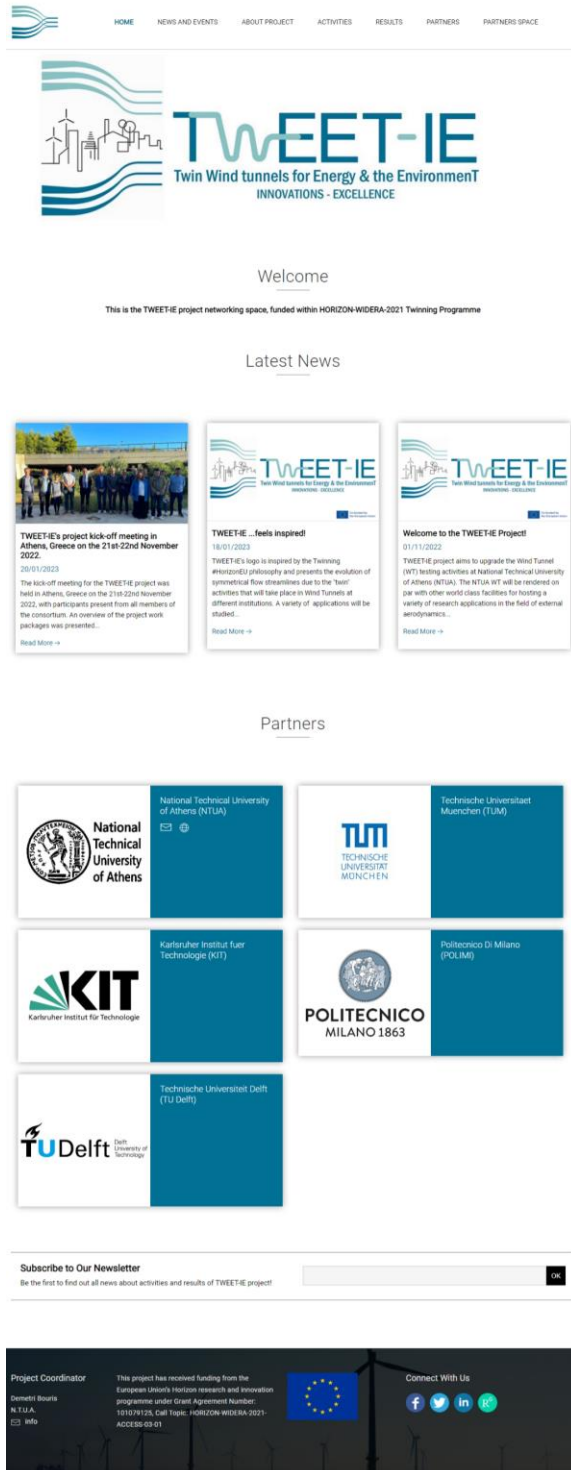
HOME NEWS AND EVENTS ABOUT PROJECT ACTIVITIES RESULTS PARTNERS PARTNERS SPACE

TWEET-IE
Twin Wind tunnels for Energy & the EnvironmenT
INNOVATIONS - EXCELLENCE

Welcome

This is the TWEET-IE project networking space, funded within HORIZON-WIDERA-2021 Twinning Programme

Latest News

TWEET-IE's project kick-off meeting in Athens, Greece on the 21st-22nd November 2022.
20/01/2023
The kick-off meeting for the TWEET-IE project was held in Athens, Greece on the 21st-22nd November 2022, with participants present from all members of the consortium. An overview of the project work packages was presented...
Read More →

TWEET-IE
Twin Wind tunnels for Energy & the EnvironmenT
INNOVATIONS - EXCELLENCE
TWEET-IE ...feels inspired!
18/01/2023
TWEET-IE's logo is inspired by the Twinning #HorizonEU philosophy and presents the evolution of symmetrical flow streamlines due to the 'twin' activities that will take place in Wind Tunnels at different institutions. A variety of applications will be studied...
Read More →

TWEET-IE
Twin Wind tunnels for Energy & the EnvironmenT
INNOVATIONS - EXCELLENCE
Welcome to the TWEET-IE Project!
01/11/2022
TWEET-IE project aims to upgrade the Wind Tunnel (WT) testing activities at National Technical University of Athens (NTUA). The NTUA WT will be rendered on par with other world class facilities for hosting a variety of research applications in the field of external aerodynamics...
Read More →

Partners

National Technical University of Athens
National Technical University of Athens (NTUA)

TUM
TECHNISCHE UNIVERSITÄT MÜNCHEN
Technische Universitaet Muenchen (TUM)

KIT
Karlsruher Institut für Technologie
Karlsruher Institut fuer Technologie (KIT)

POLITECNICO MILANO 1863
Politecnico Di Milano (POLIMI)

TUDelft Delft University of Technology
Technische Universiteit Delft (TU Delft)

Subscribe to Our Newsletter
Be the first to find out all news about activities and results of TWEET-IE project!
OK

Project Coordinator
Demetri Bouris
N.T.U.A.
Info

This project has received funding from the European Union's Horizon research and innovation programme under Grant Agreement Number: 101079125, Call Topic: HORIZON-WIDERA-2021-ACCESS-03-01

Connect With Us